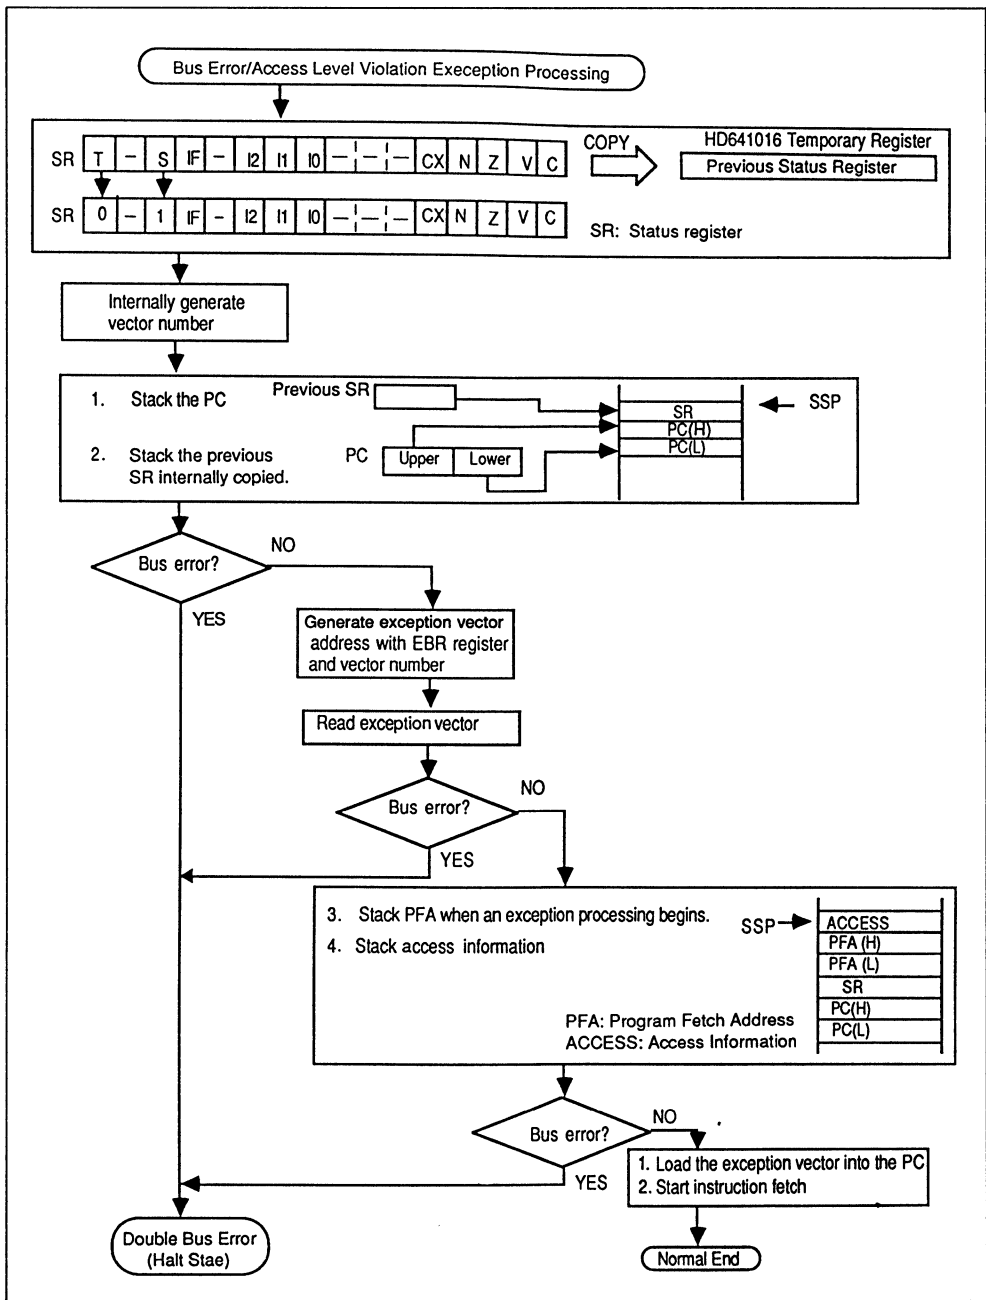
Bus Error/Access Level Violation Exeception Processing

| SR | T | – | S | IF | – | I2 | I1 | I0 | – | – | – | CX | N | Z | V | C |
|---|---|---|---|---|---|---|---|---|---|---|---|---|---|---|---|---|
| SR | 0 | – | 1 | IF | – | I2 | I1 | I0 | – | – | – | CX | N | Z | V | C |

COPY

HD641016 Temporary Register

Previous Status Register

SR: Status register

Internally generate vector number

1. Stack the PC

2. Stack the previous SR internally copied.

Previous SR

PC Upper Lower

SR
PC(H)
PC(L)

SSP

Bus error?

NO

YES

Generate exception vector address with EBR register and vector number

Read exception vector

Bus error?

NO

YES

3. Stack PFA when an exception processing begins.

4. Stack access information

SSP

ACCESS
PFA (H)
PFA (L)
SR
PC(H)
PC(L)

PFA: Program Fetch Address
ACCESS: Access Information

Bus error?

NO

YES

1. Load the exception vector into the PC
2. Start instruction fetch

Double Bus Error (Halt Stae)

Normal End